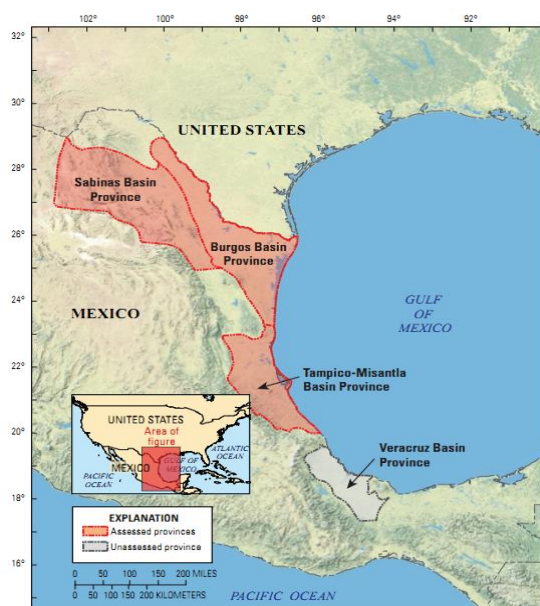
102° 100° 98° 96° 94° 92°

32°
30°
28°
26°
24°
22°
20°
18°
16°

UNITED STATES

Sabinas Basin Province

Burgos Basin Province

MEXICO

GULF OF MEXICO

Tampico-Misantla Basin Province

UNITED STATES
Area of figure
ATLANTIC OCEAN
GULF OF MEXICO
MEXICO
PACIFIC OCEAN

Veracruz Basin Province

EXPLANATION
Assessed provinces
Unassessed province

0 50 100 150 200 MILES
0 50 100 150 200 KILOMETERS

PACIFIC OCEAN